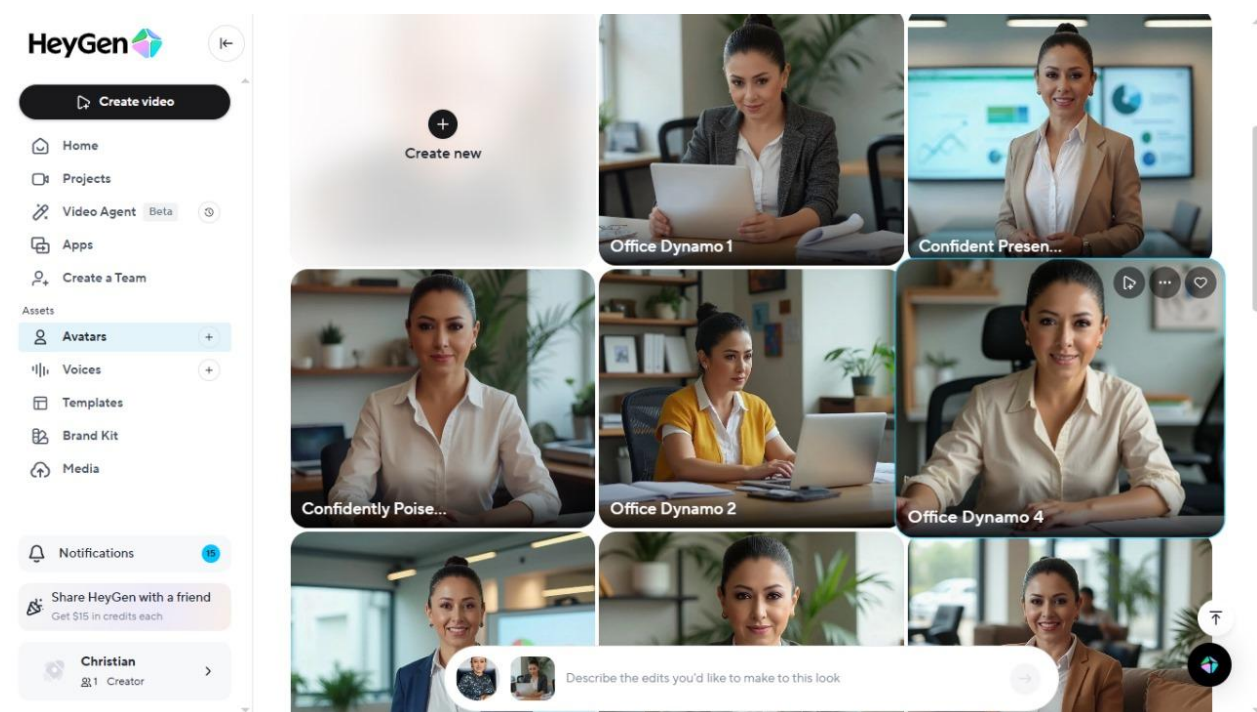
HeyGen

Create video

Home

Projects

Video Agent Beta

Apps

Create a Team

Assets

Avatars

Voices

Templates

Brand Kit

Media

Notifications 15

Share HeyGen with a friend
Get $15 in credits each

Christian
1 Creator

Create new

Office Dynamo 1

Confident Presen...

Confidently Poise...

Office Dynamo 2

Office Dynamo 4

Describe the edits you'd like to make to this look